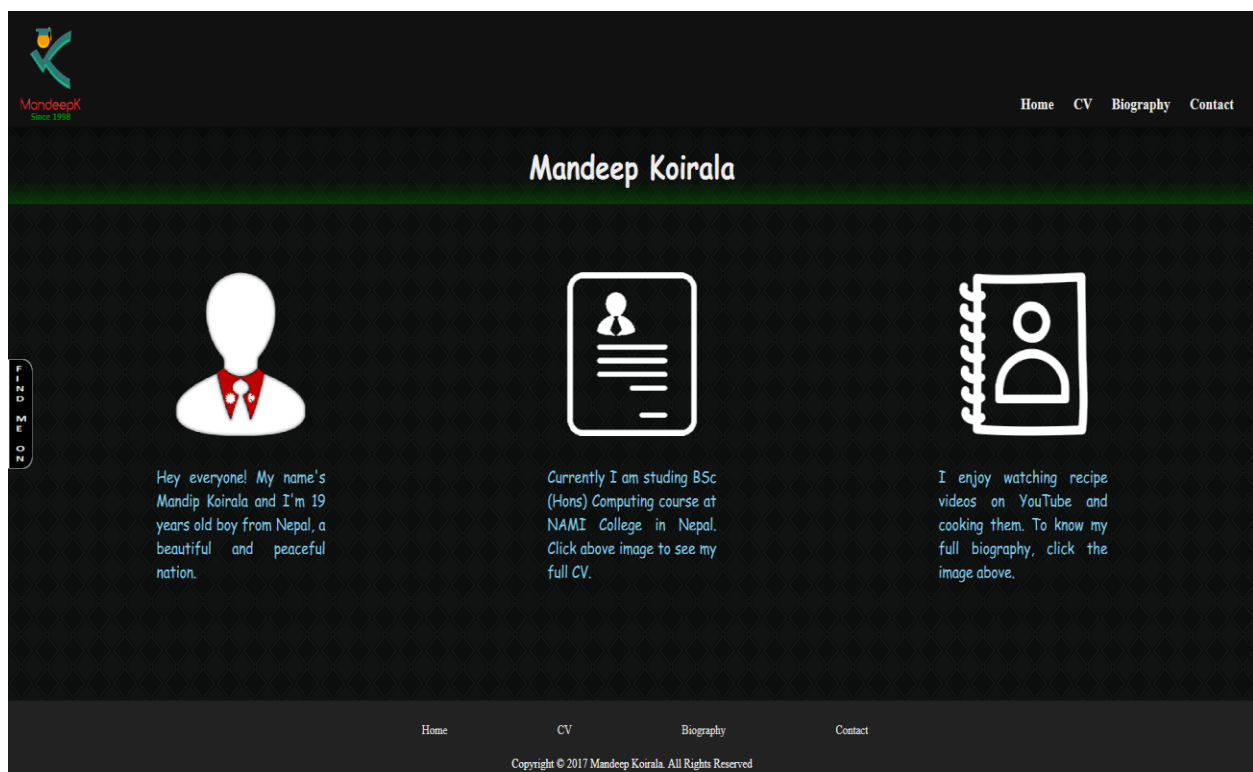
MandeepK
Since 1998

Home CV Biography Contact

Mandeep Koirala

FIND ME ON

Hey everyone! My name's Mandip Koirala and I'm 19 years old boy from Nepal, a beautiful and peaceful nation.

Currently I am studing BSc (Hons) Computing course at NAMI College in Nepal. Click above image to see my full CV.

I enjoy watching recipe videos on YouTube and cooking them. To know my full biography, click the image above.

Home CV Biography Contact

Copyright © 2017 Mandeep Koirala. All Rights Reserved